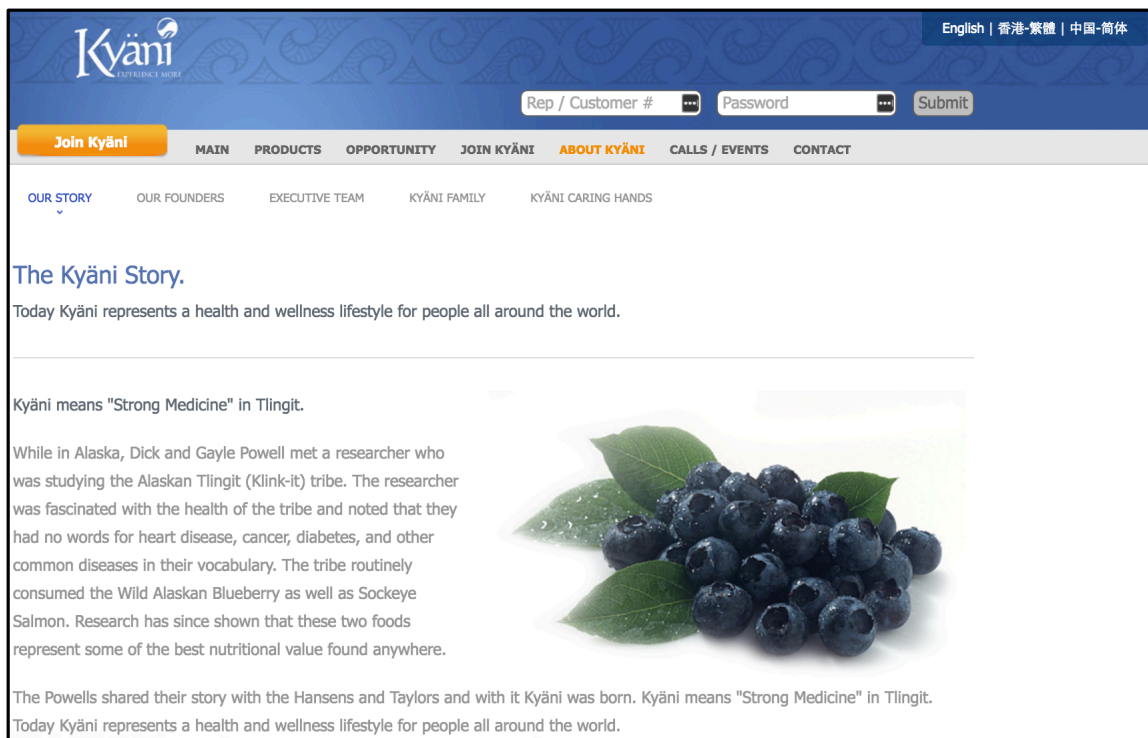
Kyäni
EXPERIENCE MORE

English | 香港-繁體 | 中国-简体

Rep / Customer #
Password
Submit

Join Kyäni
MAIN PRODUCTS OPPORTUNITY JOIN KYÄNI ABOUT KYÄNI CALLS / EVENTS CONTACT

OUR STORY OUR FOUNDERS EXECUTIVE TEAM KYÄNI FAMILY KYÄNI CARING HANDS

The Kyäni Story.

Today Kyäni represents a health and wellness lifestyle for people all around the world.

Kyäni means "Strong Medicine" in Tlingit.

While in Alaska, Dick and Gayle Powell met a researcher who was studying the Alaskan Tlingit (Klink-it) tribe. The researcher was fascinated with the health of the tribe and noted that they had no words for heart disease, cancer, diabetes, and other common diseases in their vocabulary. The tribe routinely consumed the Wild Alaskan Blueberry as well as Sockeye Salmon. Research has since shown that these two foods represent some of the best nutritional value found anywhere.

The Powells shared their story with the Hansens and Taylors and with it Kyäni was born. Kyäni means "Strong Medicine" in Tlingit. Today Kyäni represents a health and wellness lifestyle for people all around the world.